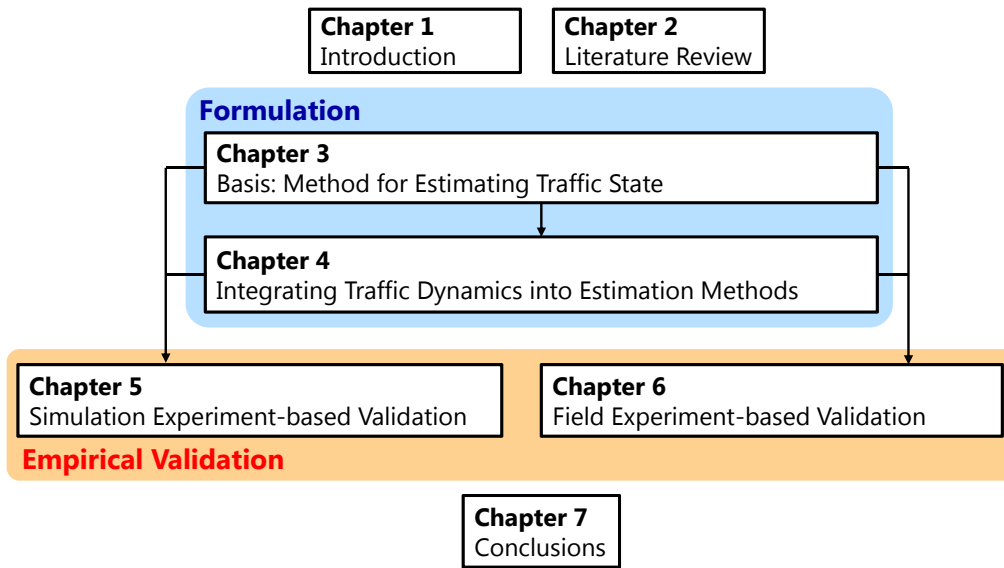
Chapter 1
Introduction

Chapter 2
Literature Review

Formulation

Chapter 3
Basis: Method for Estimating Traffic State

Chapter 4
Integrating Traffic Dynamics into Estimation Methods

Chapter 5
Simulation Experiment-based Validation

Chapter 6
Field Experiment-based Validation

Empirical Validation

Chapter 7
Conclusions